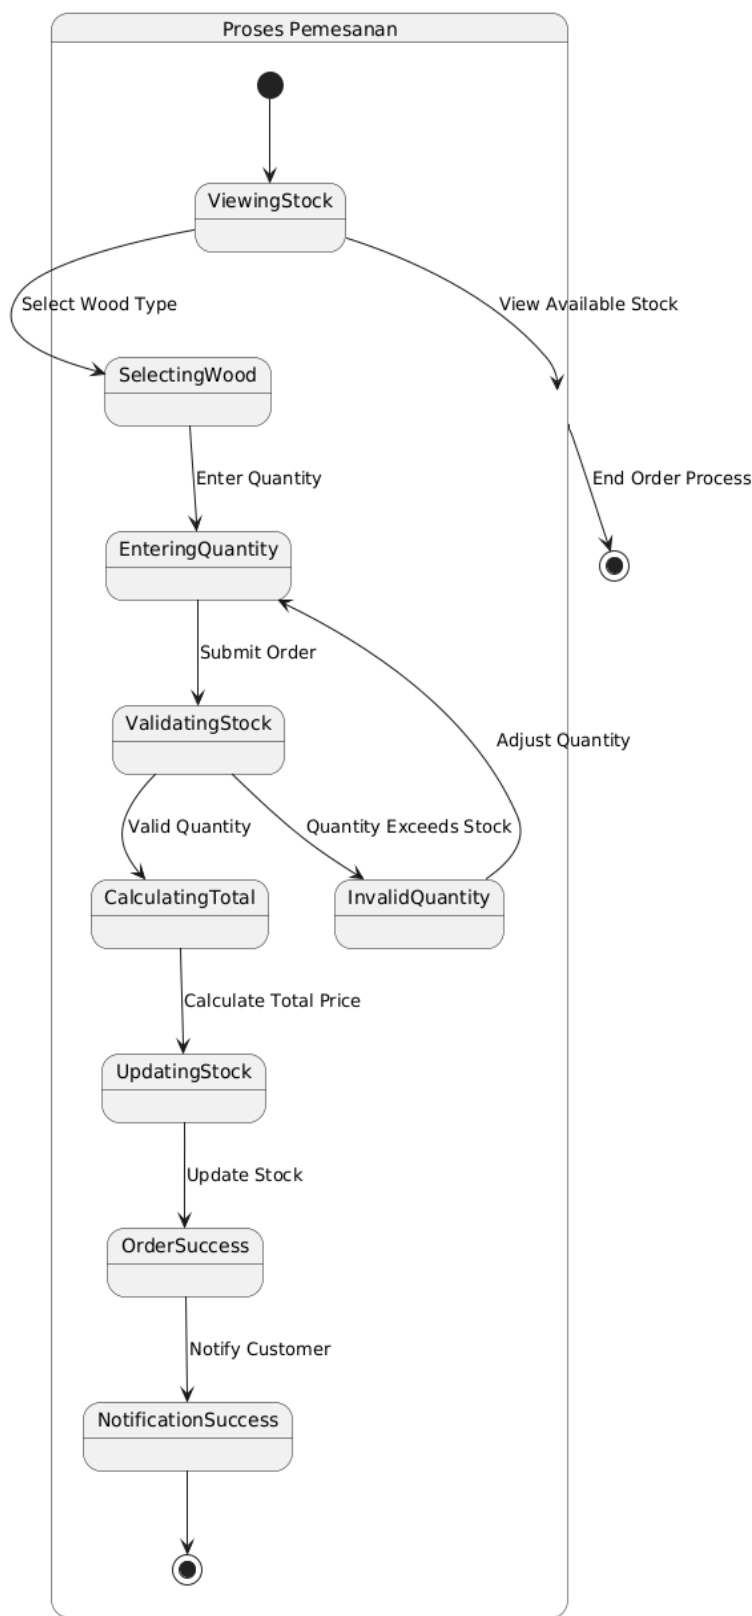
Proses Pemesanan

ViewingStock

Select Wood Type

View Available Stock

SelectingWood

Enter Quantity

End Order Process

EnteringQuantity

Submit Order

ValidatingStock

Adjust Quantity

Valid Quantity

Quantity Exceeds Stock

CalculatingTotal

InvalidQuantity

Calculate Total Price

UpdatingStock

Update Stock

OrderSuccess

Notify Customer

NotificationSuccess